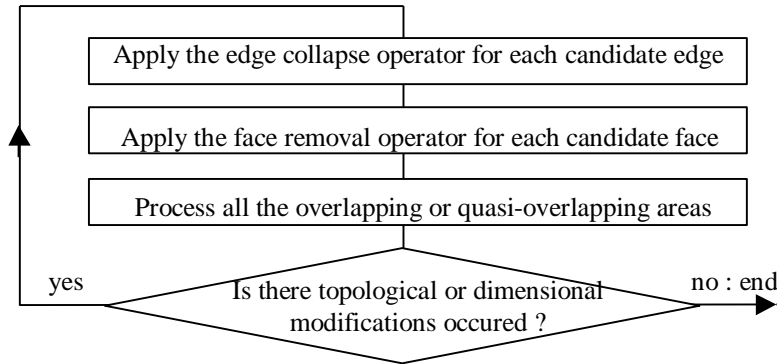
Apply the edge collapse operator for each candidate edge

Apply the face removal operator for each candidate face

Process all the overlapping or quasi-overlapping areas

yes

Is there topological or dimensional modifications occured ?

no : end